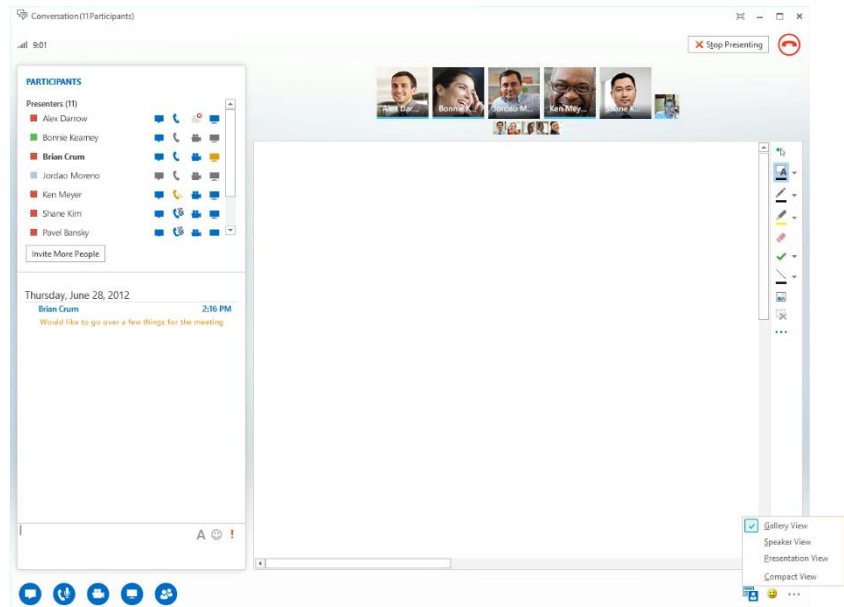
Conversation (11Participants)

9:01

Stop Presenting

PARTICIPANTS

Presenters (11)

Alex Darrow

Bonnie Kearney

Brian Crum

Jordao Moreno

Ken Meyer

Shane Kim

Pavel Bansky

Invite More People

Alex Dar...
Bonnie K...
Jordao M...
Ken Mey...
Shane K...

Thursday, June 28, 2012

Brian Crum 2:16 PM

Would like to go over a few things for the meeting

A ☺ !

Gallery View
Speaker View
Presentation View
Compact View